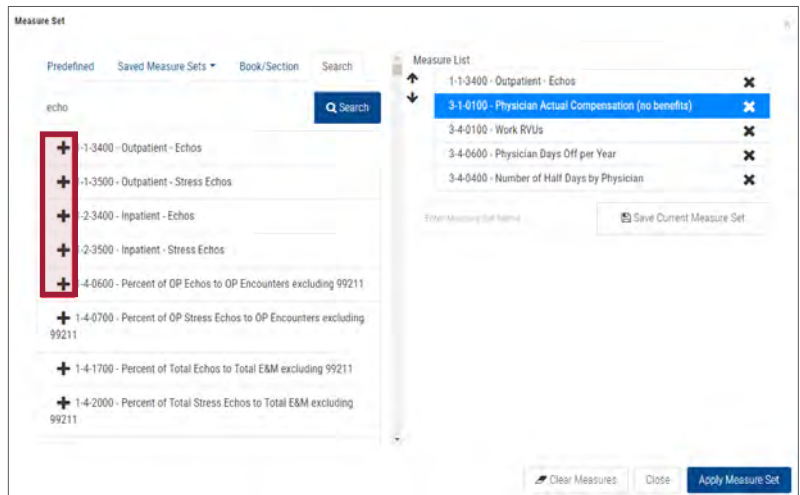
Measure Set

Predefined
Saved Measure Sets
Book/Section
Search

echo

Search

+ -1-3400 - Outpatient - Echos
+ -1-3500 - Outpatient - Stress Echos
+ -2-3400 - Inpatient - Echos
+ -2-3500 - Inpatient - Stress Echos
+ -4-0600 - Percent of OP Echos to OP Encounters excluding 99211
+ 1-4-0700 - Percent of OP Stress Echos to OP Encounters excluding 99211
+ 1-4-1700 - Percent of Total Echos to Total E&M excluding 99211
+ 1-4-2000 - Percent of Total Stress Echos to Total E&M excluding 99211

Measure List
1-1-3400 - Outpatient - Echos
3-1-0100 - Physician Actual Compensation (no benefits)
3-4-0100 - Work RVUs
3-4-0600 - Physician Days Off per Year
3-4-0400 - Number of Half Days by Physician

Enter Measure Set Name
Save Current Measure Set

Clear Measures
Close
Apply Measure Set